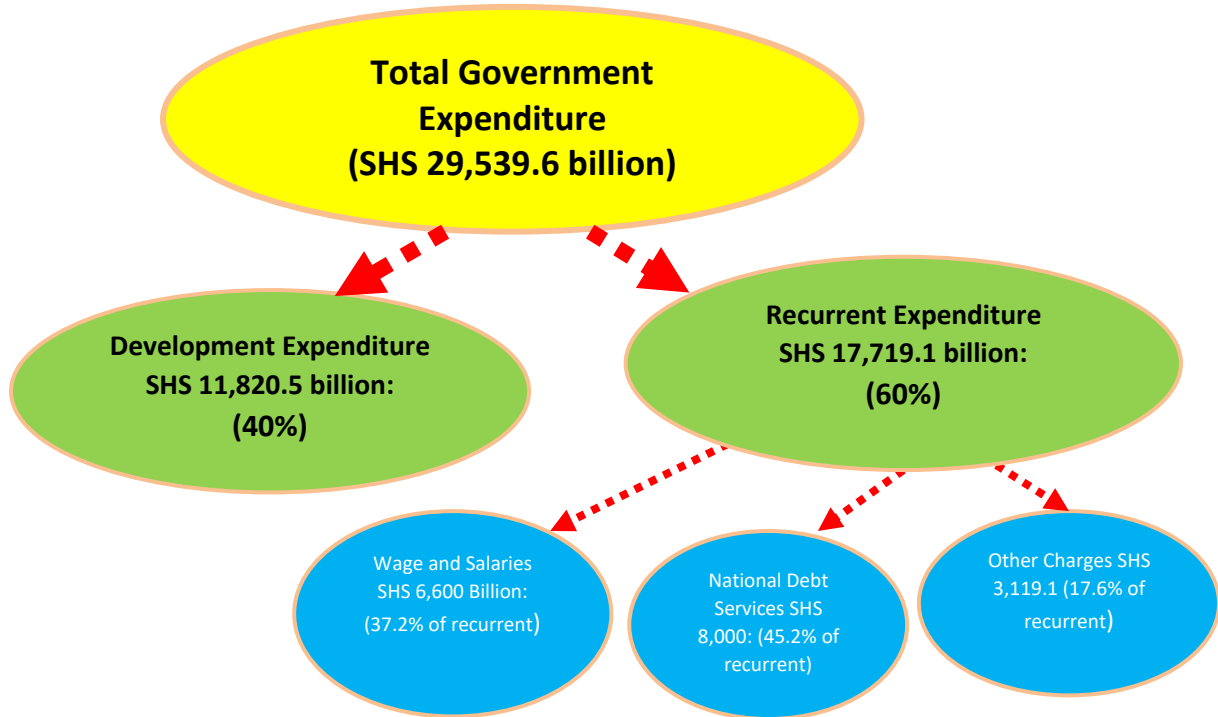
Total Government Expenditure
(SHS 29,539.6 billion)

Development Expenditure
SHS 11,820.5 billion:
(40%)

Recurrent Expenditure
SHS 17,719.1 billion:
(60%)

Wage and Salaries
SHS 6,600 Billion:
(37.2% of recurrent)

National Debt Services SHS 8,000: (45.2% of recurrent)

Other Charges SHS 3,119.1 (17.6% of recurrent)